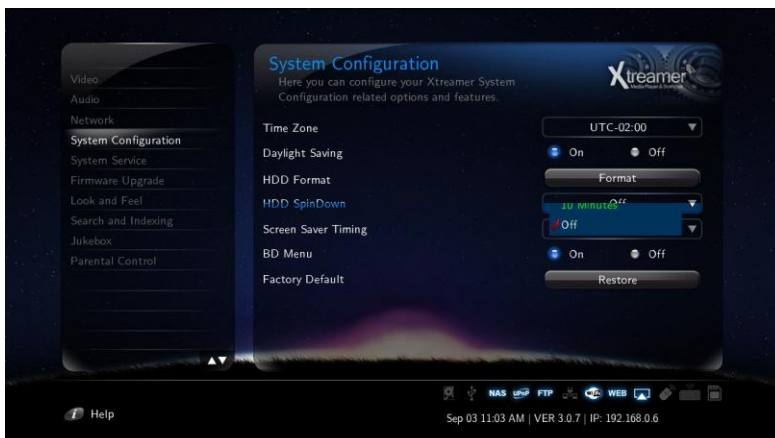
Video
Audio
Network
System Configuration
System Service
Firmware Upgrade
Look and Feel
Search and Indexing
Jukebox
Parental Control

System Configuration
Here you can configure your Xtreamer System Configuration related options and features.

Xtreamer
Media Player & Streamer

Time Zone
UTC-02:00
Daylight Saving
On
Off
HDD Format
Format
HDD SpinDown
10 Minutes
Off
Off
Screen Saver Timing
BD Menu
On
Off
Factory Default
Restore

NAS UPnP FTP WEB

Help

Sep 03 11:03 AM | VER 3.0.7 | IP: 192.168.0.6